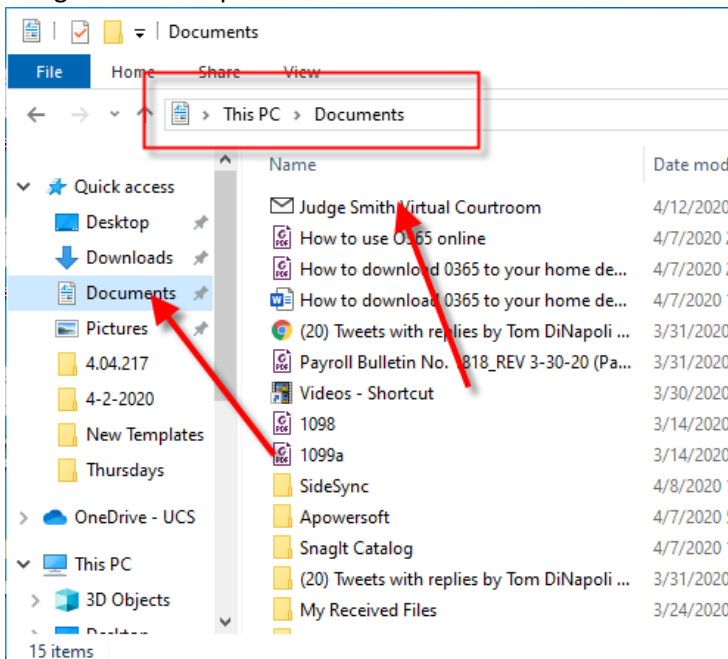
Documents

File Home Share View

This PC > Documents

Quick access
Desktop
Downloads
Documents
Pictures
4.04.217
4-2-2020
New Templates
Thursdays
OneDrive - UCS
This PC
3D Objects

15 items

| Name | Date mod |
|---|---|
| Judge Smith Virtual Courtroom | 4/12/2020 |
| How to use O365 online | 4/7/2020 |
| How to download 0365 to your home de... | 4/7/2020 |
| How to download 0365 to your home de... | 4/7/2020 |
| (20) Tweets with replies by Tom DiNapoli ... | 3/31/2020 |
| Payroll Bulletin No. 1818_REV 3-30-20 (Pa... | 3/31/2020 |
| Videos - Shortcut | 3/30/2020 |
| 1098 | 3/14/2020 |
| 1099a | 3/14/2020 |
| SideSync | 4/8/2020 |
| Apowersoft | 4/7/2020 |
| SnagIt Catalog | 4/7/2020 |
| (20) Tweets with replies by Tom DiNapoli ... | 3/31/2020 |
| My Received Files | 3/24/2020 |